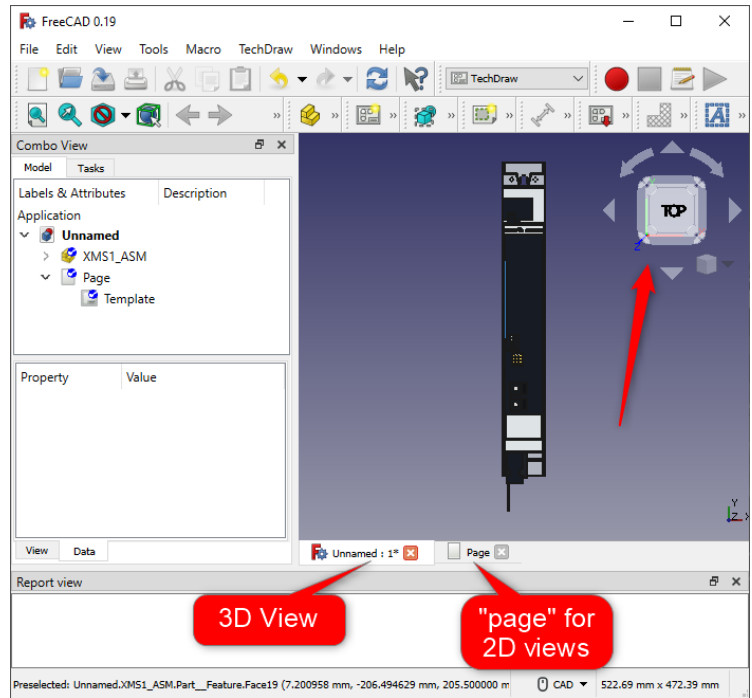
FreeCAD 0.19

File Edit View Tools Macro TechDraw Windows Help

TechDraw

Combo View

Model Tasks

Labels & Attributes Description

Application

Unnamed

XMS1_ASM

Page

Template

Property Value

View Data

TOP

Unnamed : 1*

Page

Report view

3D View

"page" for 2D views

Preselected: Unnamed.XMS1_ASM.Part__Feature.Face19 (7.200958 mm, -206.494629 mm, 205.500000 mm

CAD

522.69 mm x 472.39 mm